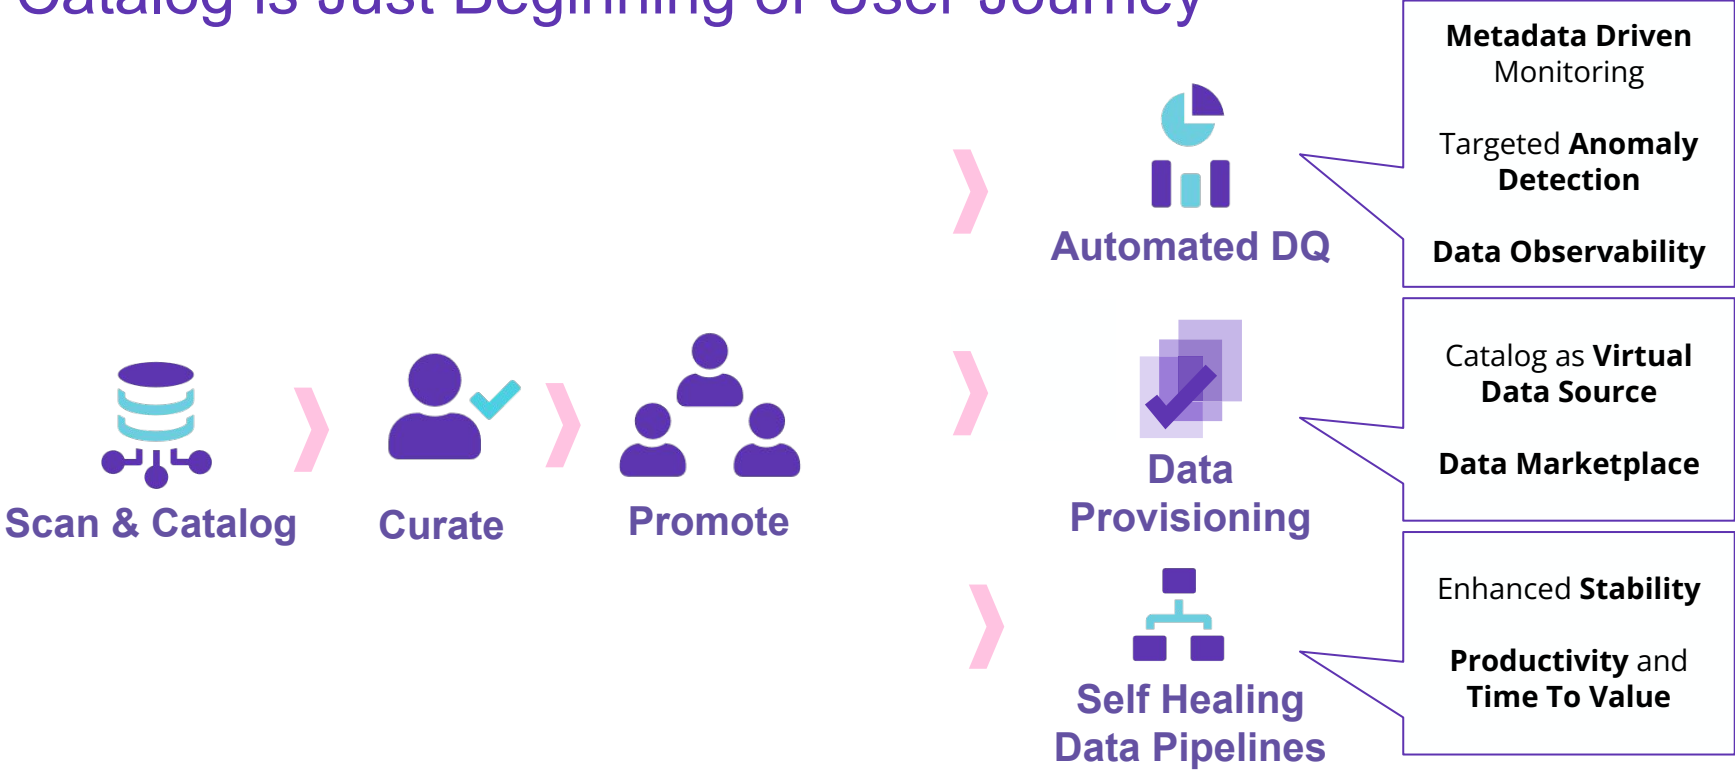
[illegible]

Scan & Catalog

Curate

Promote

Automated DQ

Metadata Driven Monitoring

Targeted Anomaly Detection

Data Observability

Data Provisioning

Catalog as Virtual Data Source

Data Marketplace

Self Healing Data Pipelines

Enhanced Stability

Productivity and Time To Value